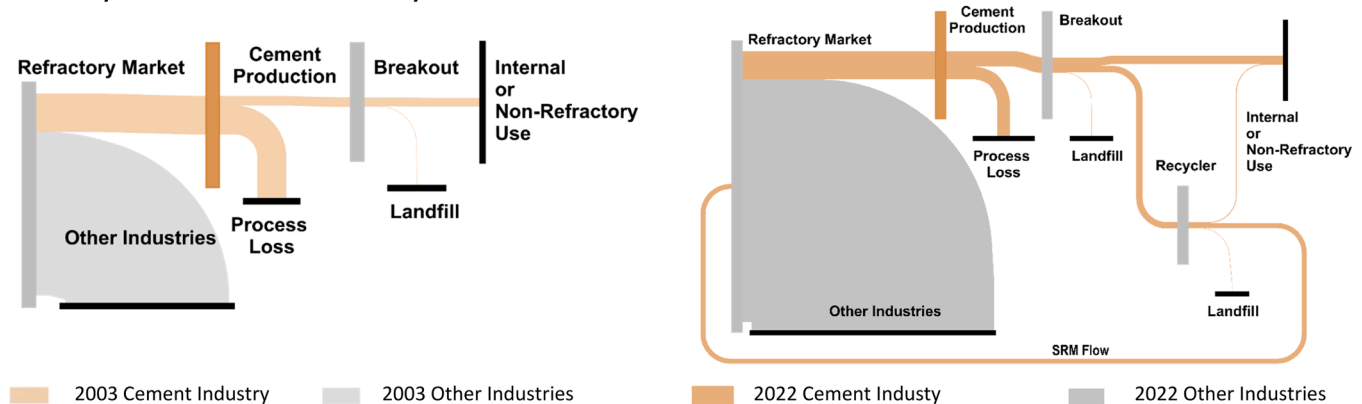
Refractory Market

Cement Production

Breakout

Internal or Non-Refractory Use

Process Loss

Landfill

Other Industries

Refractory Market

Cement Production

Breakout

Internal or Non-Refractory Use

Process Loss

Landfill

Recycler

Landfill

Other Industries

SRM Flow

2003 Cement Industry

2003 Other Industries

2022 Cement Industy

2022 Other Industries